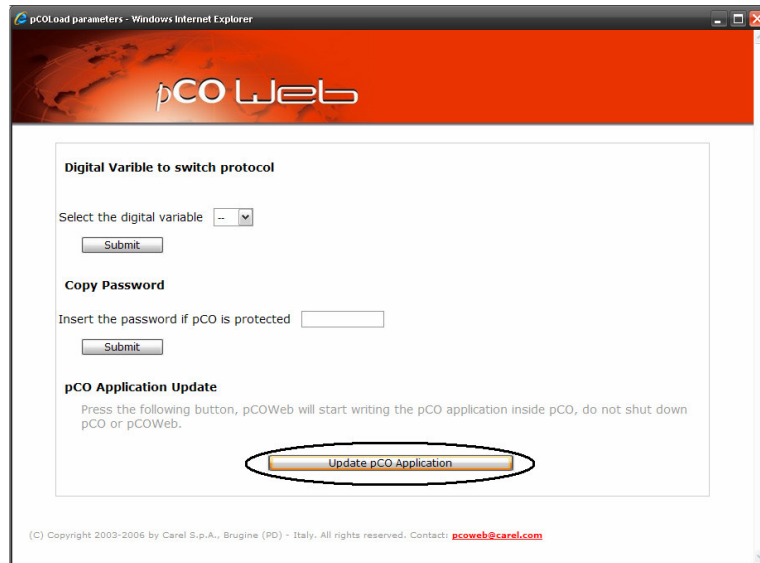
pCOLoad parameters - Windows Internet Explorer

pCO Web

Digital Varible to switch protocol

Select the digital variable --

Submit

Copy Password

Insert the password if pCO is protected

Submit

pCO Application Update

Press the following button, pCOWeb will start writing the pCO application inside pCO, do not shut down pCO or pCOWeb.

Update pCO Application

(C) Copyright 2003-2006 by Carel S.p.A., Brugine (PD) - Italy. All rights reserved. Contact: pcoweb@carel.com